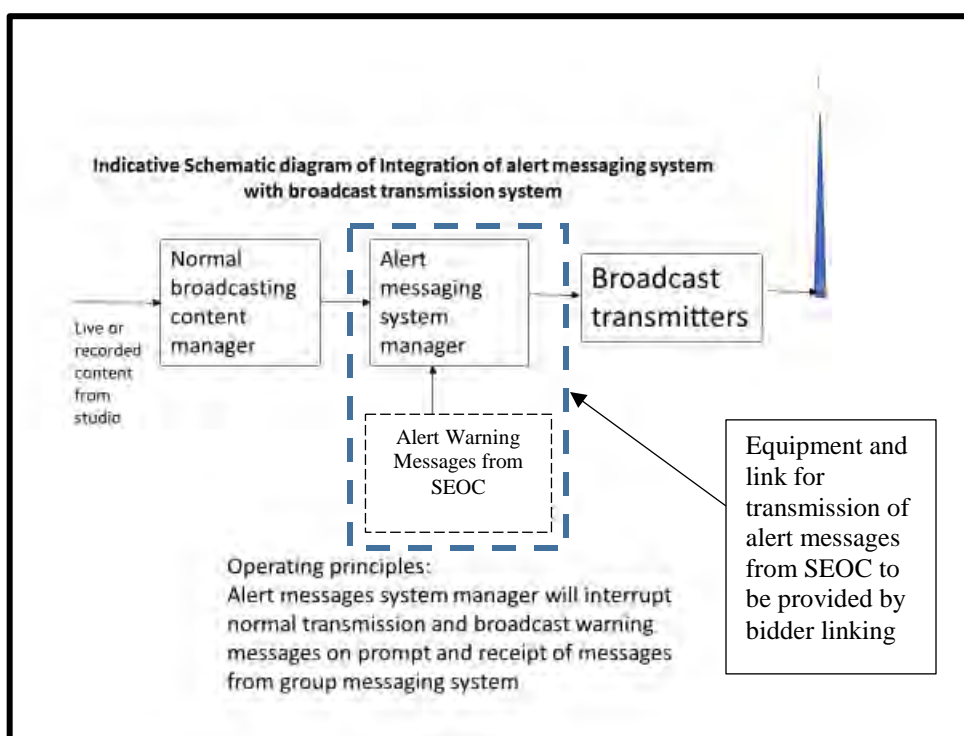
Indicative Schematic diagram of Integration of alert messaging system with broadcast transmission system

Live or recorded content from studio

Normal broadcasting content manager

Alert messaging system manager

Broadcast transmitters

Alert Warning Messages from SEOC

Equipment and link for transmission of alert messages from SEOC to be provided by bidder linking

Operating principles:
Alert messages system manager will interrupt normal transmission and broadcast warning messages on prompt and receipt of messages from group messaging system